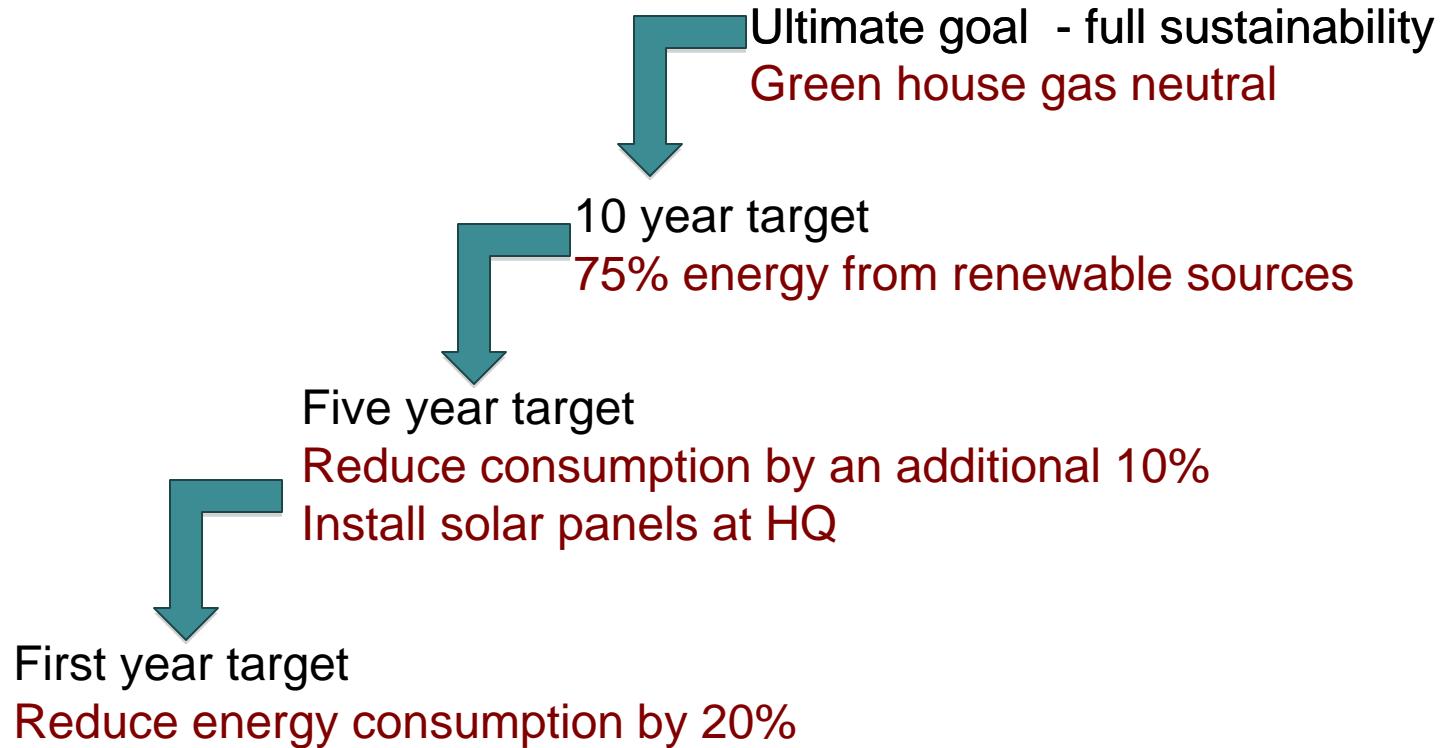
Ultimate goal - full sustainability
Green house gas neutral

10 year target
75% energy from renewable sources

Five year target
Reduce consumption by an additional 10%
Install solar panels at HQ

First year target
Reduce energy consumption by 20%